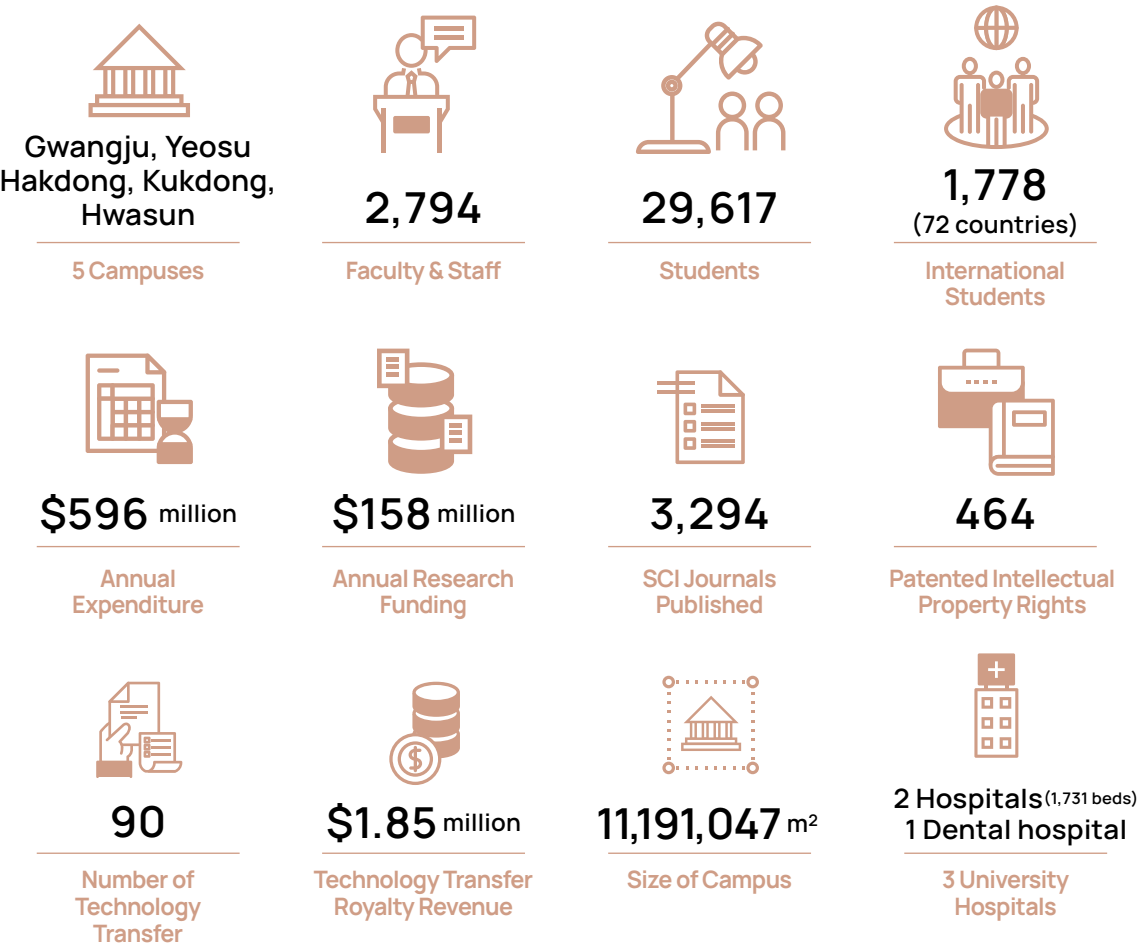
Gwangju, Yeosu Hakdong, Kukdong, Hwasun

5 Campuses

2,794

Faculty & Staff

29,617

Students

1,778
(72 countries)

International Students

$596 million

Annual Expenditure

$158 million

Annual Research Funding

3,294

SCI Journals Published

464

Patented Intellectual Property Rights

90

Number of Technology Transfer

$1.85 million

Technology Transfer Royalty Revenue

11,191,047 $m^2$

Size of Campus

2 Hospitals (1,731 beds)
1 Dental hospital

3 University Hospitals